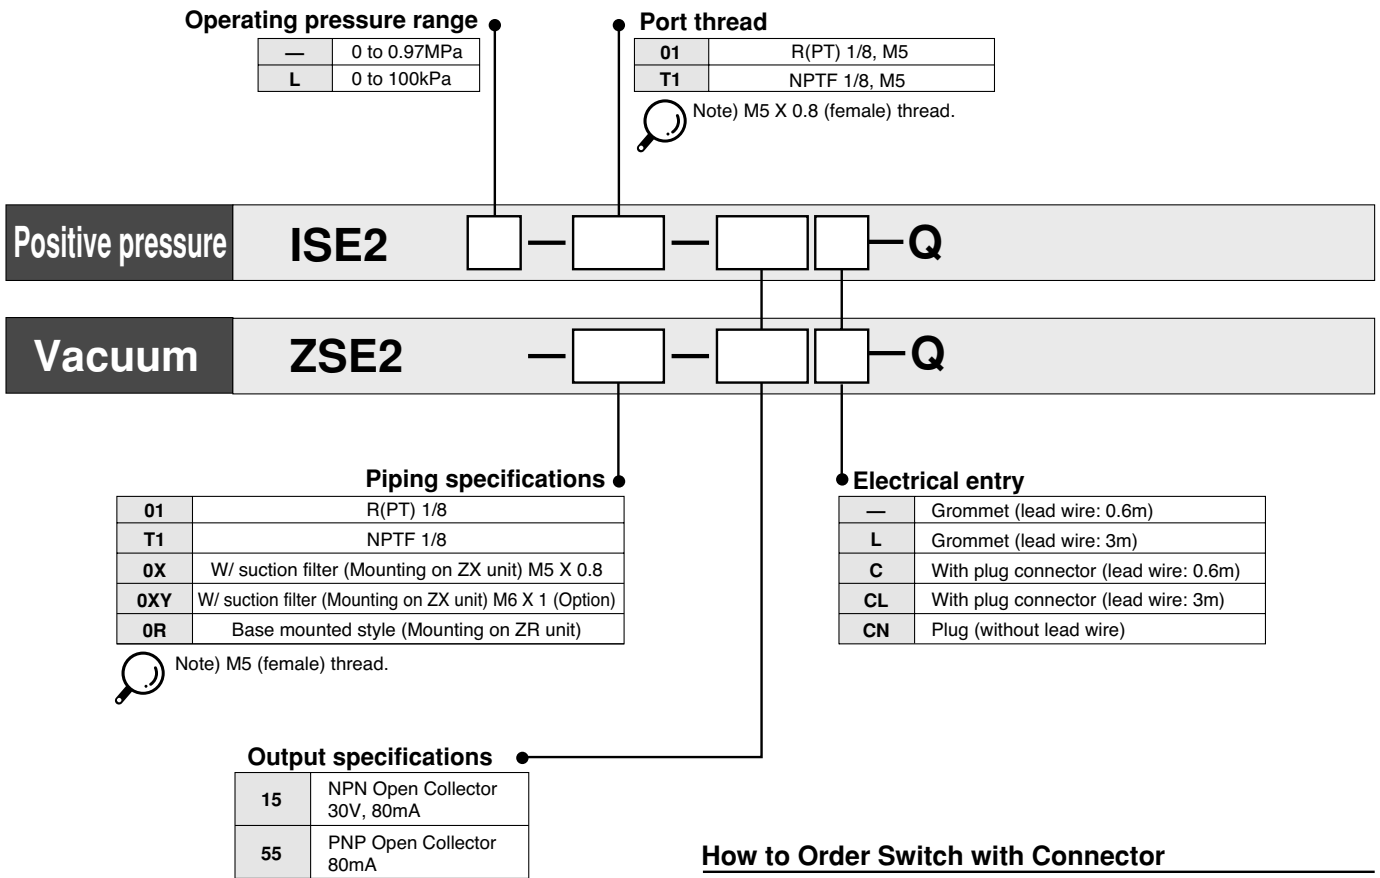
Operating pressure range

| — | 0 to 0.97MPa |
|---|---|
| L | 0 to 100kPa |

Port thread

| 01 | R(PT) 1/8, M5 |
|---|---|
| T1 | NPTF 1/8, M5 |

Note) M5 X 0.8 (female) thread.

Positive pressure ISE2 — — —Q

Vacuum ZSE2 — — —Q

Piping specifications

| 01 | R(PT) 1/8 |
|---|---|
| T1 | NPTF 1/8 |
| 0X | W/ suction filter (Mounting on ZX unit) M5 X 0.8 |
| 0XY | W/ suction filter (Mounting on ZX unit) M6 X 1 (Option) |
| 0R | Base mounted style (Mounting on ZR unit) |

Note) M5 (female) thread.

Electrical entry

| — | Grommet (lead wire: 0.6m) |
|---|---|
| L | Grommet (lead wire: 3m) |
| C | With plug connector (lead wire: 0.6m) |
| CL | With plug connector (lead wire: 3m) |
| CN | Plug (without lead wire) |

Output specifications

| 15 | NPN Open Collector 30V, 80mA |
|---|---|
| 55 | PNP Open Collector 80mA |

How to Order Switch with Connector